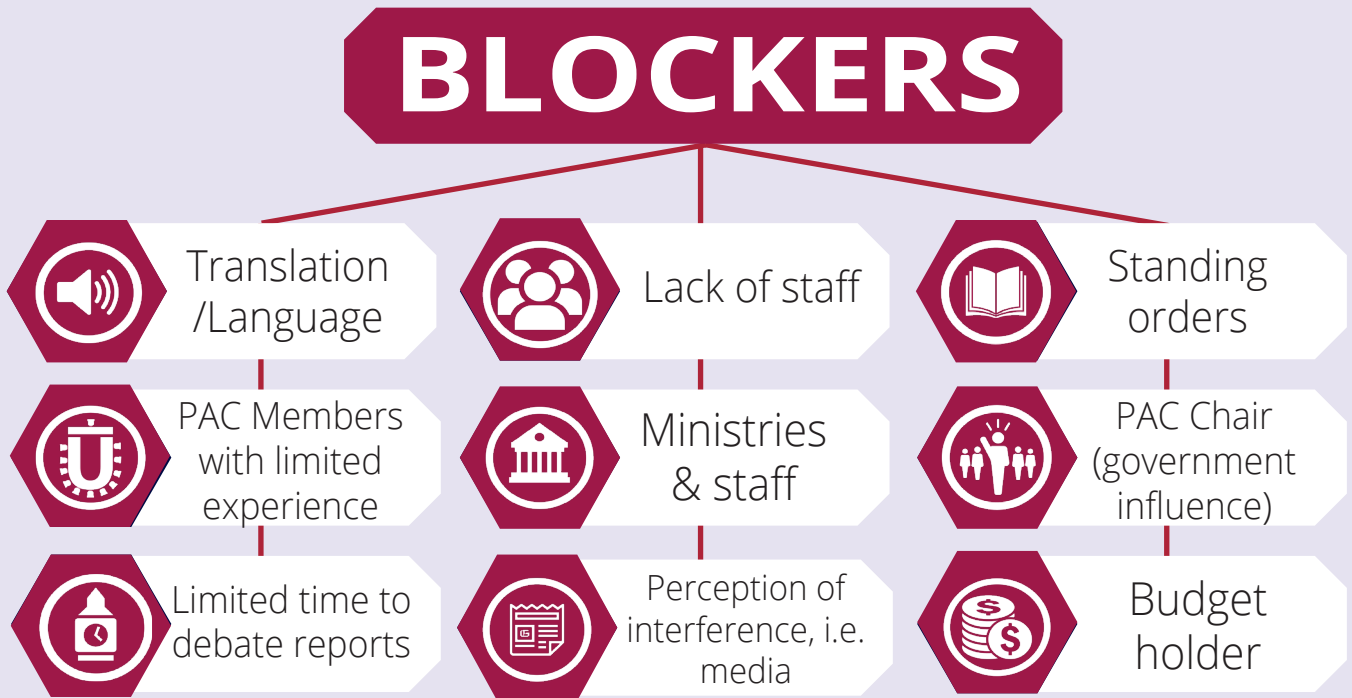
BLOCKERS

Translation /Language

PAC Members with limited experience

Limited time to debate reports

Lack of staff

Ministries & staff

Perception of interference, i.e. media

Standing orders

PAC Chair (government influence)

Budget holder